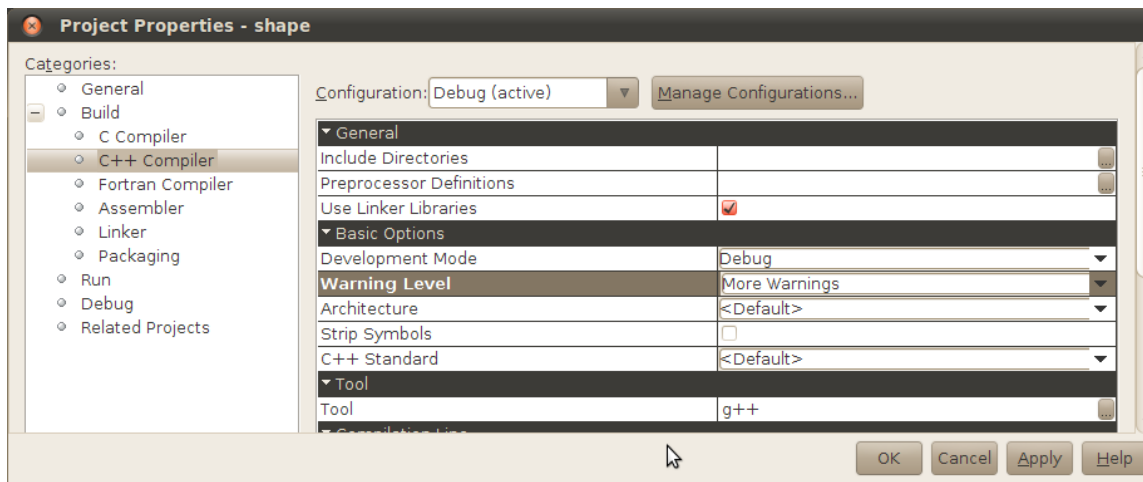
Project Properties - shape

Categories:
General
Build
C Compiler
C++ Compiler
Fortran Compiler
Assembler
Linker
Packaging
Run
Debug
Related Projects

Configuration: Debug (active)
Manage Configurations...

| General | |
|---|---|
| Include Directories | ... |
| Preprocessor Definitions | ... |
| Use Linker Libraries | ☑ |
| Basic Options | |
| Development Mode | Debug |
| Warning Level | More Warnings |
| Architecture | <Default> |
| Strip Symbols | ☐ |
| C++ Standard | <Default> |
| Tool | |
| Tool | g++ ... |
| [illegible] | |

OK
Cancel
Apply
Help